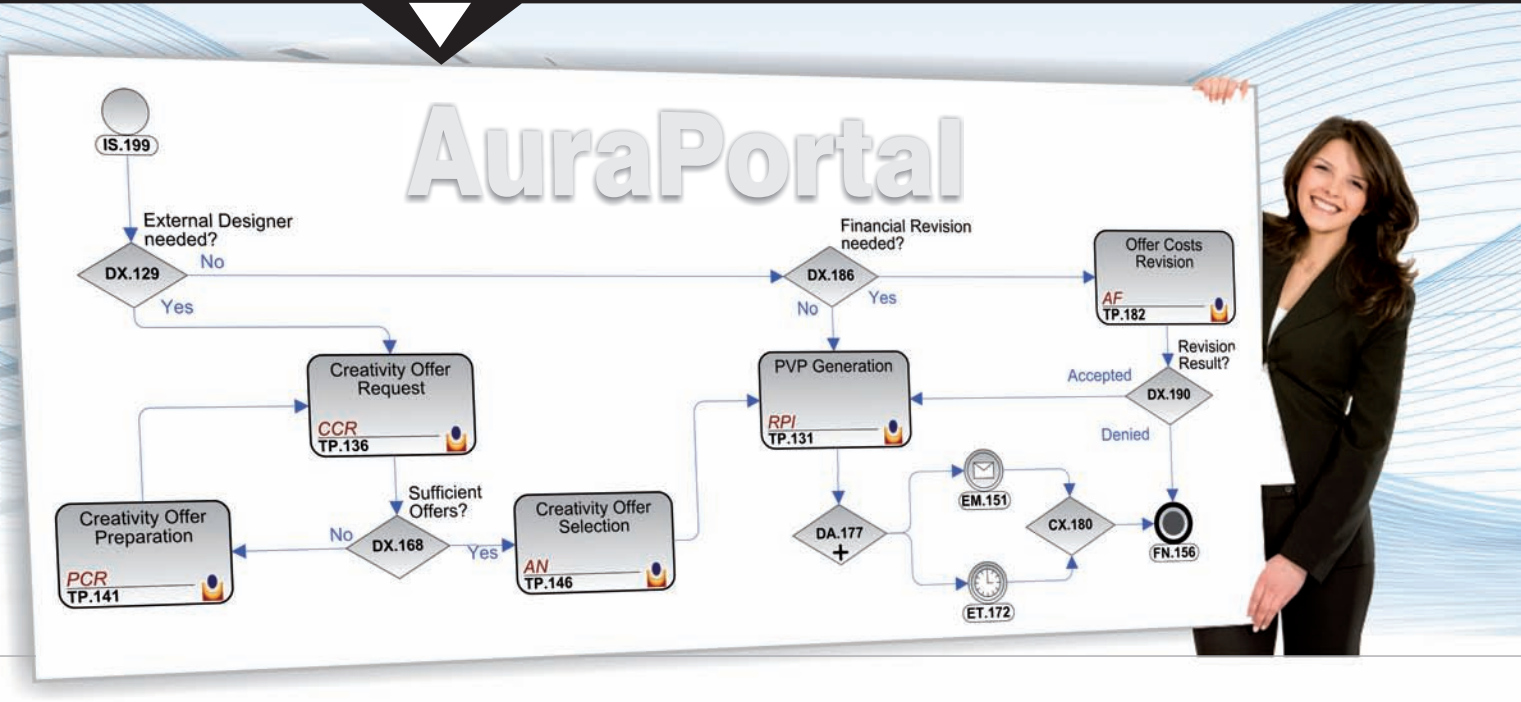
AuraPortal

IS.199

External Designer needed?

DX.129

No

Yes

Creativity Offer Request

CCR

TP.136

Sufficient Offers?

DX.168

No

Yes

Creativity Offer Preparation

PCR

TP.141

Creativity Offer Selection

AN

TP.146

Financial Revision needed?

DX.186

No

Yes

PVP Generation

RPI

TP.131

DA.177

EM.151

ET.172

CX.180

FN.156

Offer Costs Revision

AF

TP.182

Revision Result?

DX.190

Accepted

Denied